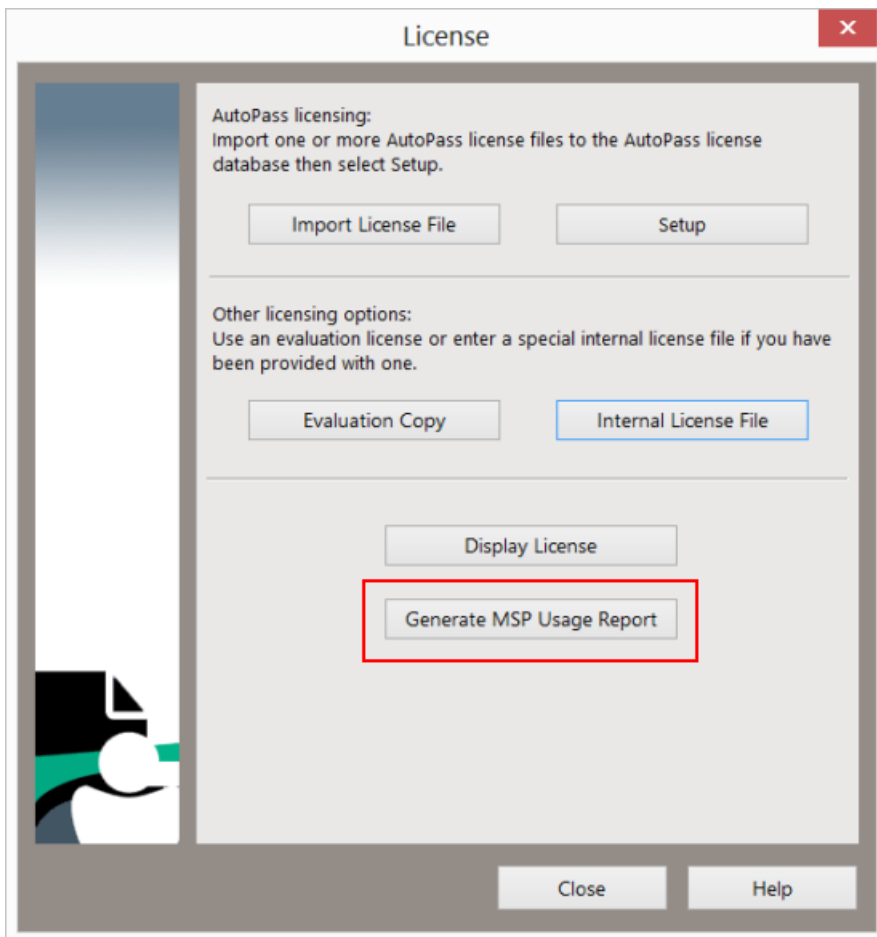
License

AutoPass licensing:
Import one or more AutoPass license files to the AutoPass license database then select Setup.

Import License File

Setup

Other licensing options:
Use an evaluation license or enter a special internal license file if you have been provided with one.

Evaluation Copy

Internal License File

Display License

Generate MSP Usage Report

Close

Help